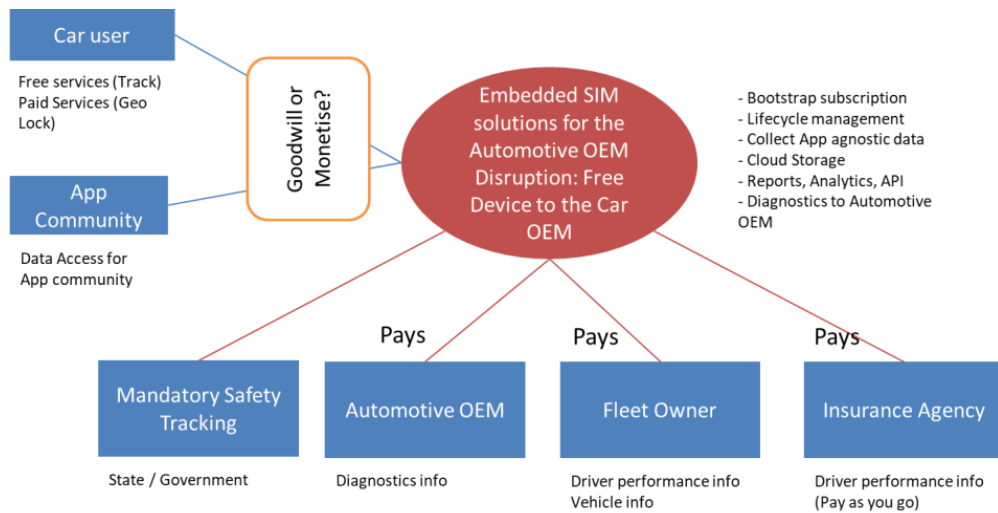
Car user

Free services (Track)
Paid Services (Geo Lock)

App Community

Data Access for App community

Goodwill or Monetise?

Embedded SIM solutions for the Automotive OEM Disruption: Free Device to the Car OEM

- Bootstrap subscription
- Lifecycle management
- Collect App agnostic data
- Cloud Storage
- Reports, Analytics, API
- Diagnostics to Automotive OEM

Pays

Pays

Pays

Mandatory Safety Tracking

State / Government

Automotive OEM

Diagnostics info

Fleet Owner

Driver performance info
Vehicle info

Insurance Agency

Driver performance info
(Pay as you go)